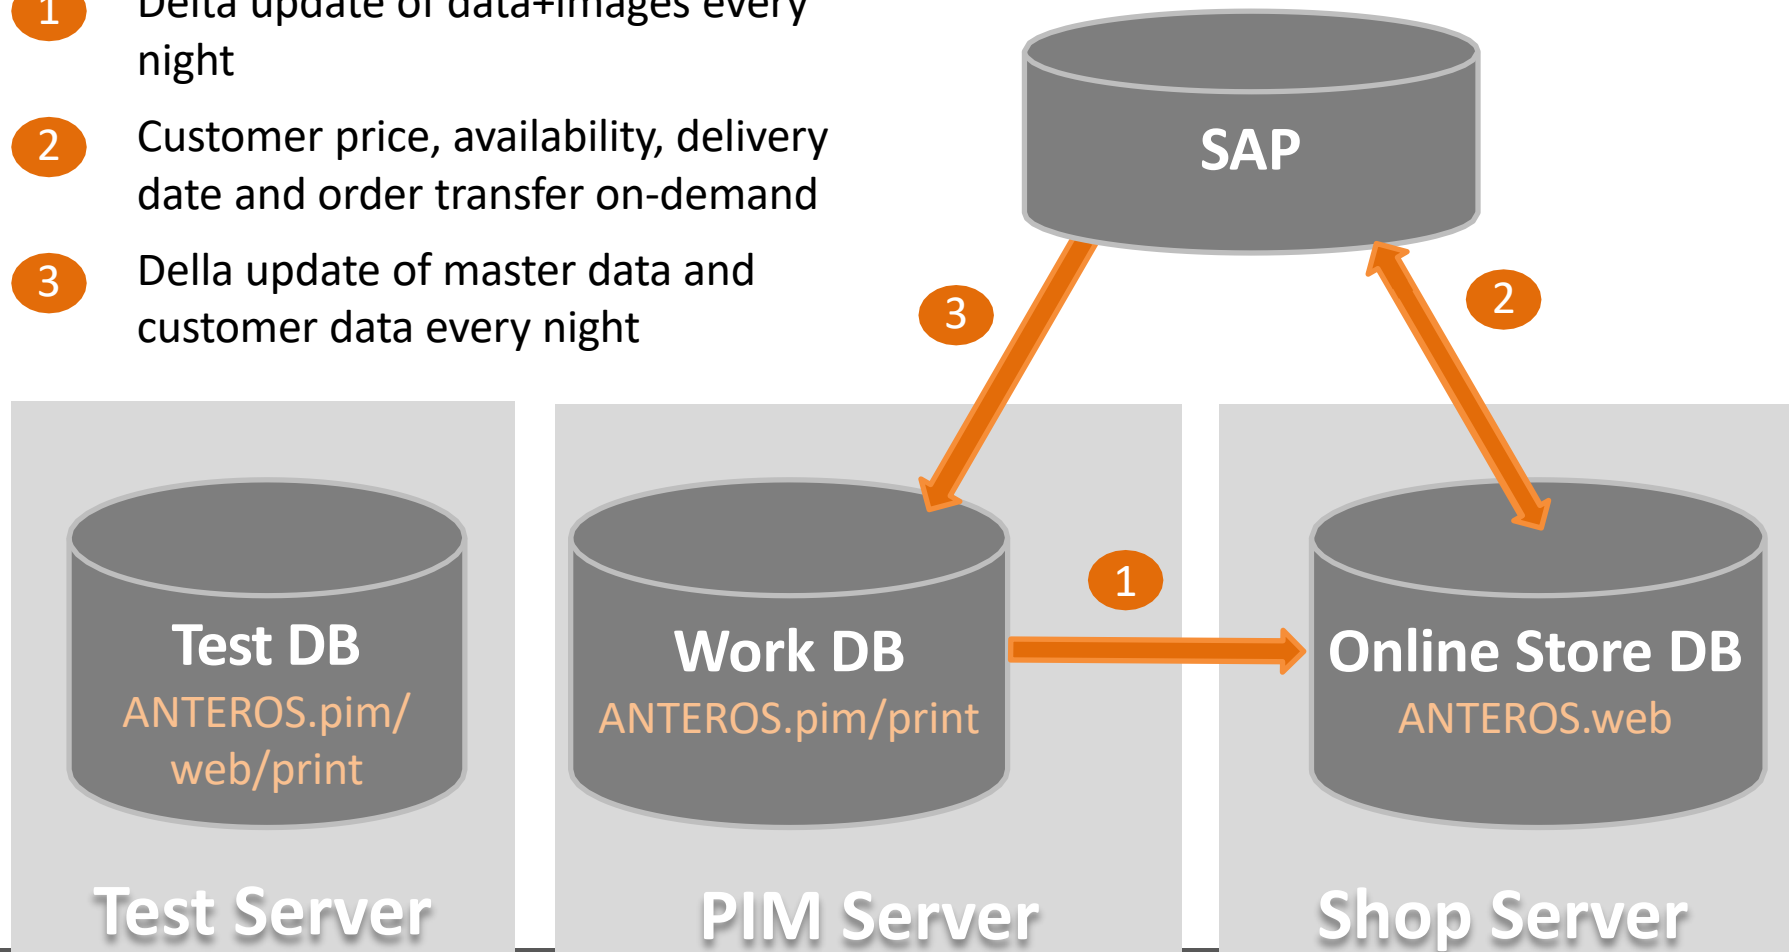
1 Delta update of data+images every night

2 Customer price, availability, delivery date and order transfer on-demand

3 Della update of master data and customer data every night

SAP

3

2

1

Test DB
ANTEROS.pim/web/print

Work DB
ANTEROS.pim/print

Online Store DB
ANTEROS.web

Test Server

PIM Server

Shop Server